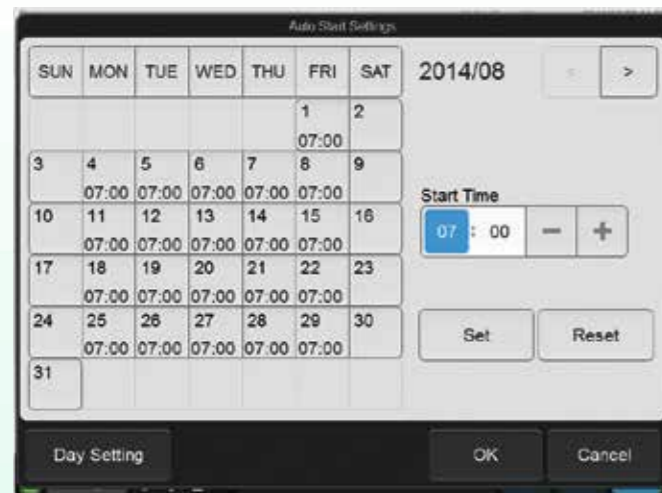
Auto Start Settings

| SUN | MON | TUE | WED | THU | FRI | SAT |
|---|---|---|---|---|---|---|
| | | | | | 1 07:00 | 2 |
| 3 | 4 07:00 | 5 07:00 | 6 07:00 | 7 07:00 | 8 07:00 | 9 |
| 10 | 11 07:00 | 12 07:00 | 13 07:00 | 14 07:00 | 15 07:00 | 16 |
| 17 | 18 07:00 | 19 07:00 | 20 07:00 | 21 07:00 | 22 07:00 | 23 |
| 24 | 25 07:00 | 26 07:00 | 27 07:00 | 28 07:00 | 29 07:00 | 30 |
| 31 | | | | | | |

2014/08

< >

Start Time

07 : 00 − +

Set Reset

Day Setting OK Cancel